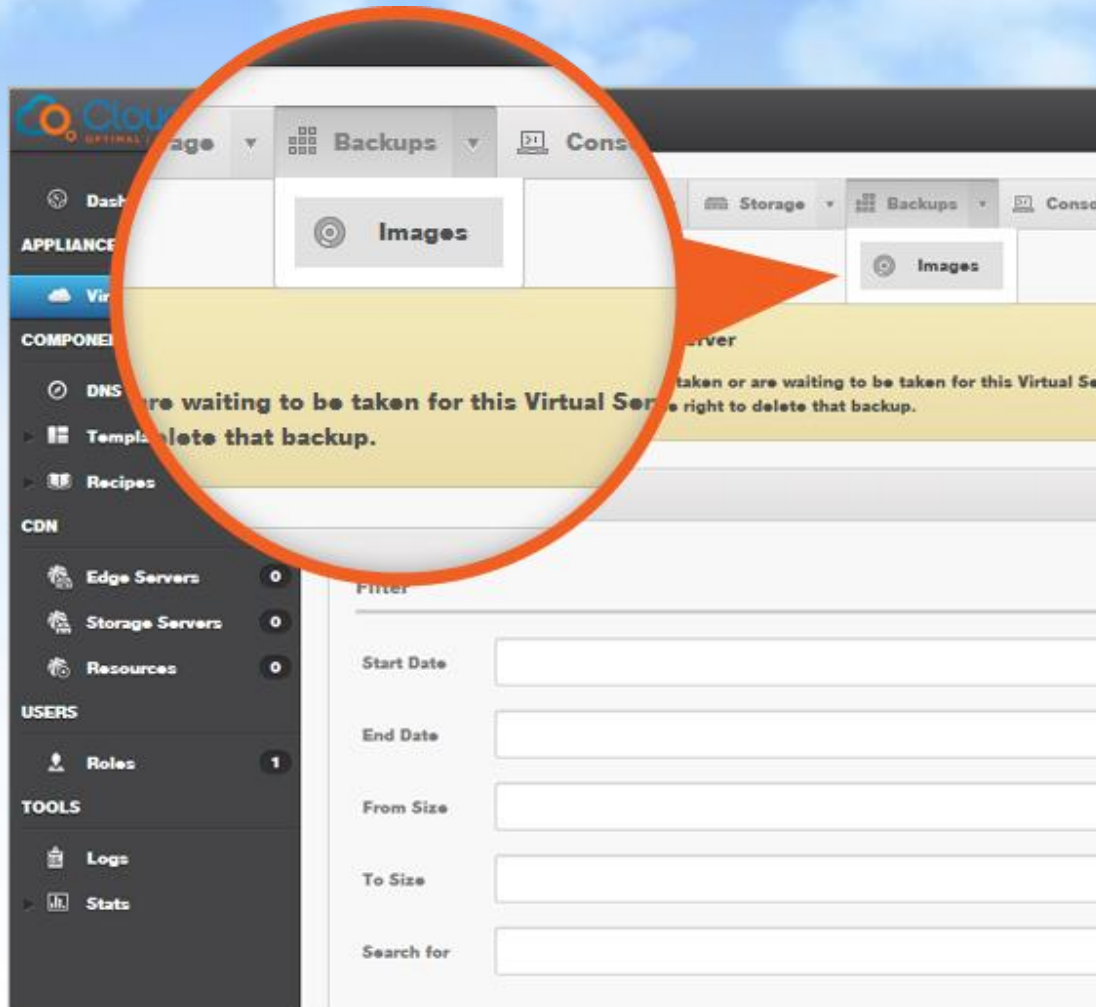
Clou
OPTIMAL

age ▾ Backups ▾ Cons

Images

re waiting to be taken for this Virtual Ser

lete that backup.

Dash
APPLIANCE
Vir
COMPONE
DNS
Templ
Recipes
CDN
Edge Servers 0
Storage Servers 0
Resources 0
USERS
Roles 1
TOOLS
Logs
Stats

Storage ▾ Backups ▾ Conso

Images

erver

taken or are waiting to be taken for this Virtual Se

e right to delete that backup.

Filter

Start Date

End Date

From Size

To Size

Search for